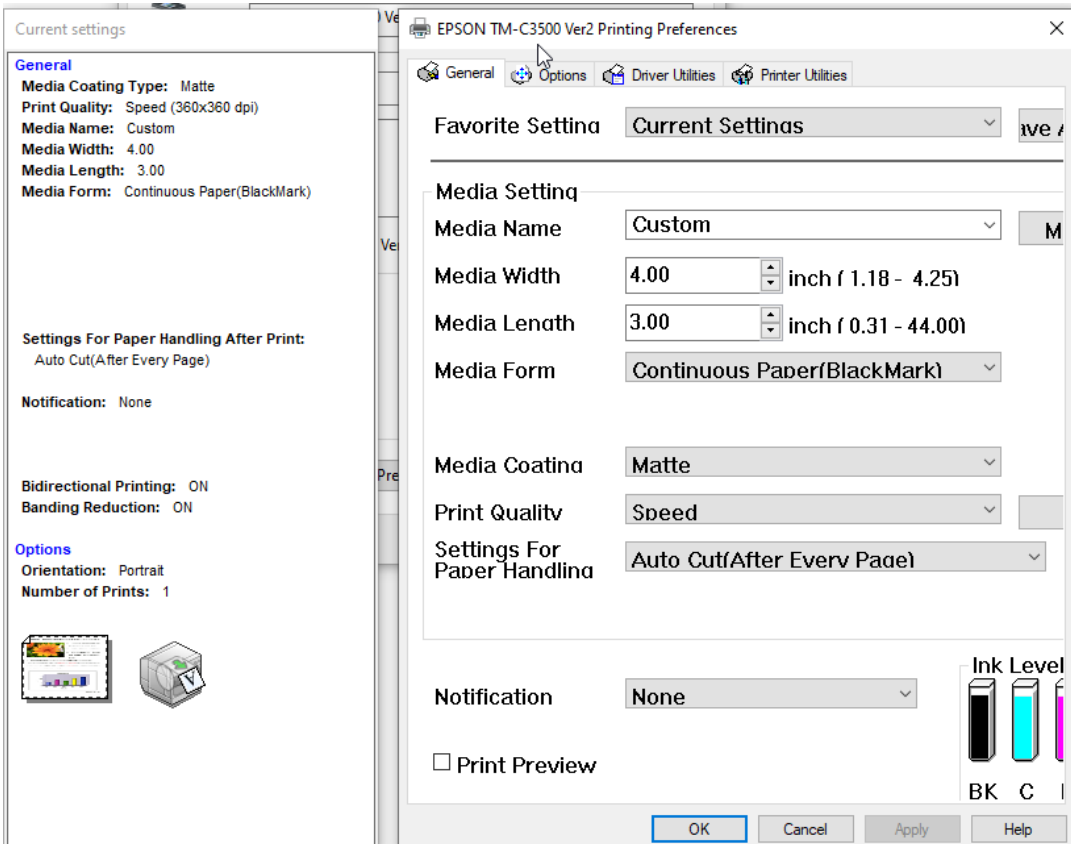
Current settings

General
Media Coating Type: Matte
Print Quality: Speed (360x360 dpi)
Media Name: Custom
Media Width: 4.00
Media Length: 3.00
Media Form: Continuous Paper(BlackMark)

Settings For Paper Handling After Print:
Auto Cut(After Every Page)

Notification: None

Bidirectional Printing: ON
Banding Reduction: ON

Options
Orientation: Portrait
Number of Prints: 1

EPSON TM-C3500 Ver2 Printing Preferences

General | Options | Driver Utilities | Printer Utilities

Favorite Setting | Current Settings | ave A

Media Setting
Media Name | Custom | M
Media Width | 4.00 | inch ( 1.18 - 4.25)
Media Length | 3.00 | inch ( 0.31 - 44.00)
Media Form | Continuous Paper(BlackMark)

Media Coating | Matte
Print Quality | Speed
Settings For Paper Handling | Auto Cut(After Every Page)

Notification | None

Ink Level
BK C

Print Preview

OK | Cancel | Apply | Help